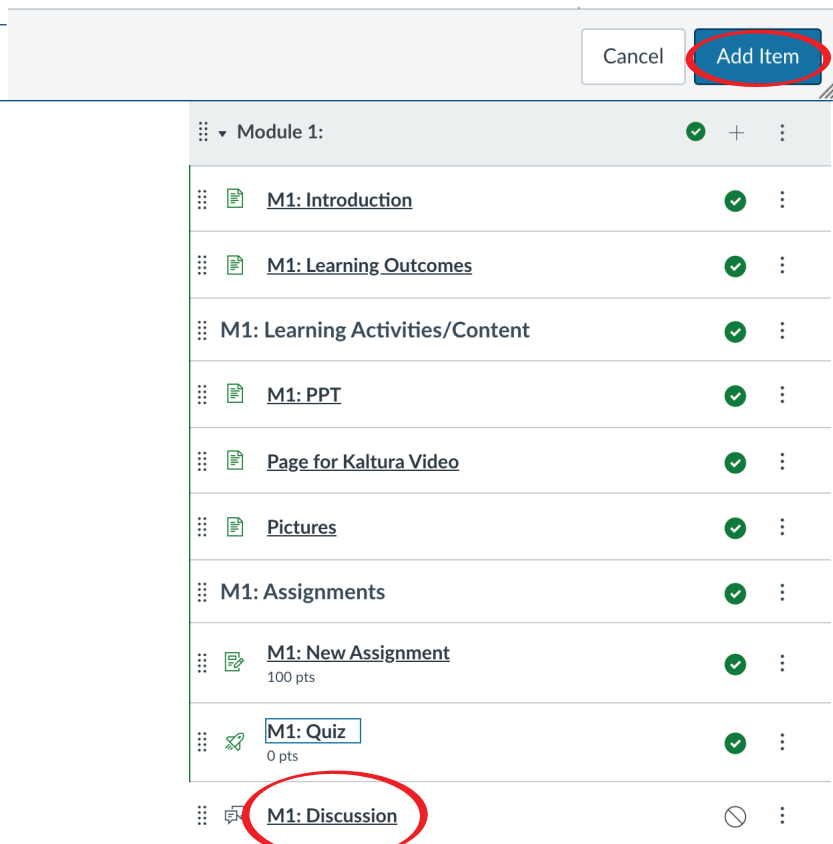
Cancel
Add Item

Module 1:

M1: Introduction

M1: Learning Outcomes

M1: Learning Activities/Content

M1: PPT

Page for Kaltura Video

Pictures

M1: Assignments

M1: New Assignment
100 pts

M1: Quiz
0 pts

M1: Discussion